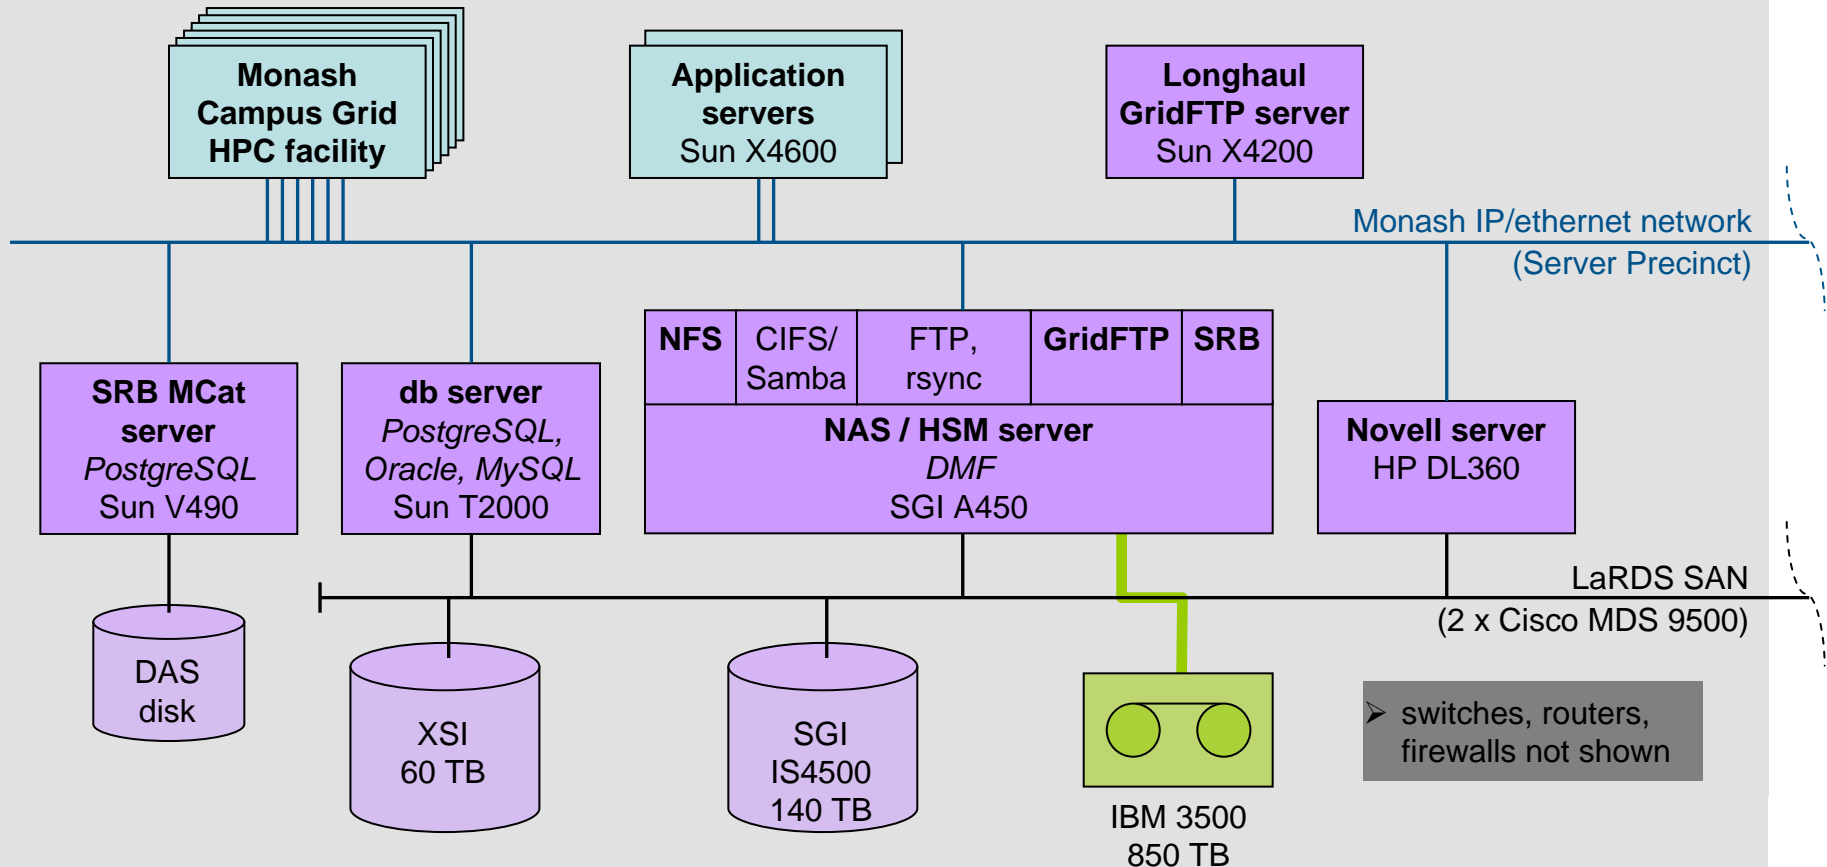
Monash Campus Grid HPC facility

Application servers
Sun X4600

Longhaul GridFTP server
Sun X4200

Monash IP/ethernet network
(Server Precinct)

SRB MCat server
*PostgreSQL*
Sun V490

db server
*PostgreSQL, Oracle, MySQL*
Sun T2000

| NFS | CIFS/ Samba | FTP, rsync | GridFTP | SRB |
|---|---|---|---|---|

NAS / HSM server
*DMF*
SGI A450

Novell server
HP DL360

LaRDS SAN
(2 x Cisco MDS 9500)

DAS disk

XSI
60 TB

SGI
IS4500
140 TB

IBM 3500
850 TB

➢ switches, routers, firewalls not shown